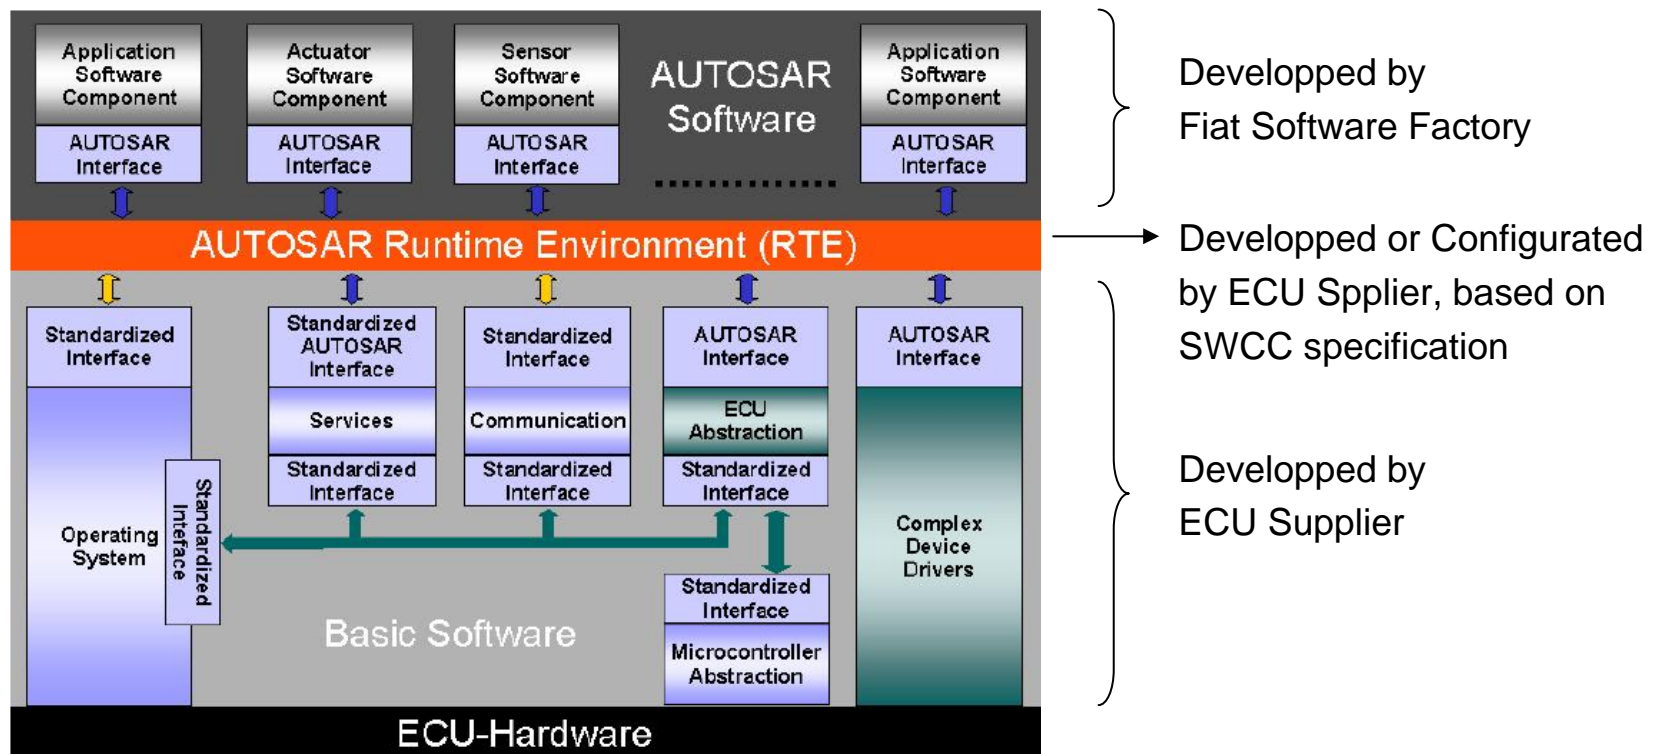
Application Software Component

AUTOSAR Interface

Actuator Software Component

AUTOSAR Interface

Sensor Software Component

AUTOSAR Interface

AUTOSAR Software

..............

Application Software Component

AUTOSAR Interface

Developped by Fiat Software Factory

AUTOSAR Runtime Environment (RTE)

Developped or Configurated by ECU Spplier, based on SWCC specification

Standardized Interface

Operating System

Standardized Interface

Standardized AUTOSAR Interface

Services

Standardized Interface

Standardized Interface

Communication

Standardized Interface

AUTOSAR Interface

ECU Abstraction

Standardized Interface

Standardized Interface

Microcontroller Abstraction

AUTOSAR Interface

Complex Device Drivers

Basic Software

Developped by ECU Supplier

ECU-Hardware